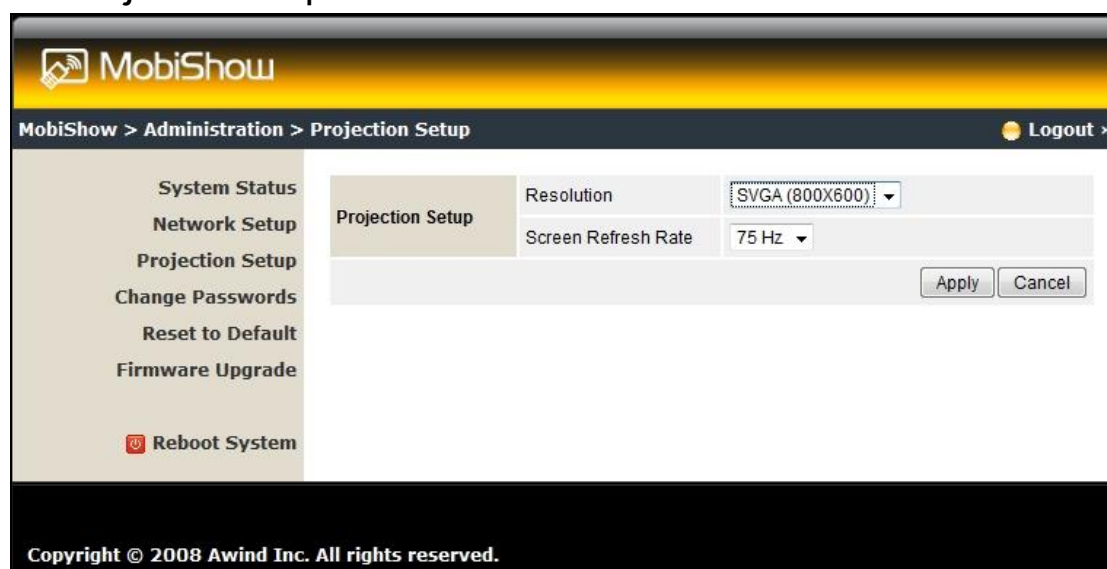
MobiShow

MobiShow > Administration > Projection Setup

Logout

System Status
Network Setup
Projection Setup
Change Passwords
Reset to Default
Firmware Upgrade

Reboot System

| Projection Setup | Resolution | SVGA (800X600) |
|---|---|---|
| | Screen Refresh Rate | 75 Hz |

Apply Cancel

Copyright © 2008 Awind Inc. All rights reserved.